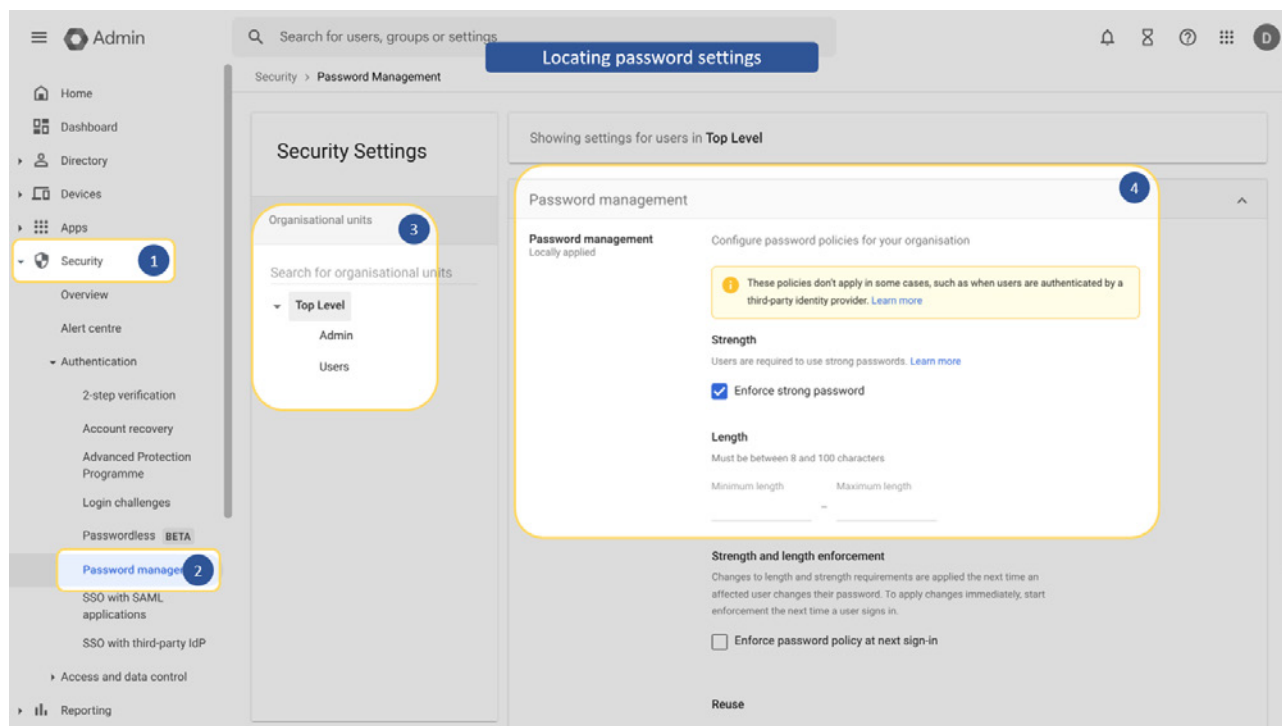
Admin

Search for users, groups or settings

Locating password settings

D

Security > Password Management

Home

Dashboard

Directory

Devices

Apps

Security 1

Overview

Alert centre

Authentication

2-step verification

Account recovery

Advanced Protection Programme

Login challenges

Passwordless BETA

Password manage 2

SSO with SAML applications

SSO with third-party IdP

Access and data control

Reporting

Security Settings

Organisational units 3

Search for organisational units

Top Level

Admin

Users

Showing settings for users in **Top Level**

Password management 4

Password management
Locally applied

Configure password policies for your organisation

These policies don't apply in some cases, such as when users are authenticated by a third-party identity provider. Learn more

Strength

Users are required to use strong passwords. Learn more

Enforce strong password

Length

Must be between 8 and 100 characters

Minimum length – Maximum length

Strength and length enforcement

Changes to length and strength requirements are applied the next time an affected user changes their password. To apply changes immediately, start enforcement the next time a user signs in.

Enforce password policy at next sign-in

Reuse